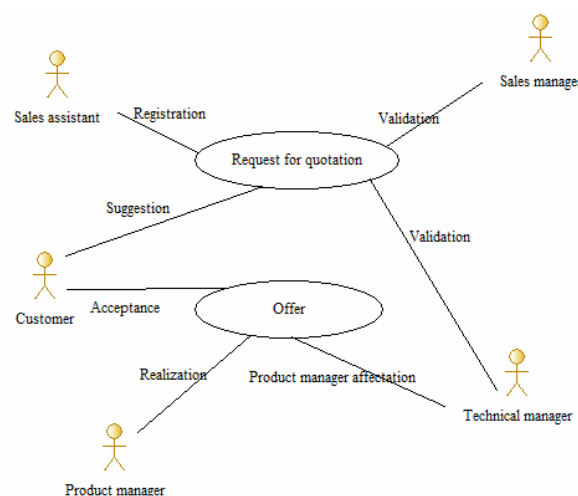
Sales assistant

Registration

Request for quotation

Validation

Sales manager

Suggestion

Validation

Customer

Acceptance

Offer

Realization

Product manager affectation

Technical manager

Product manager